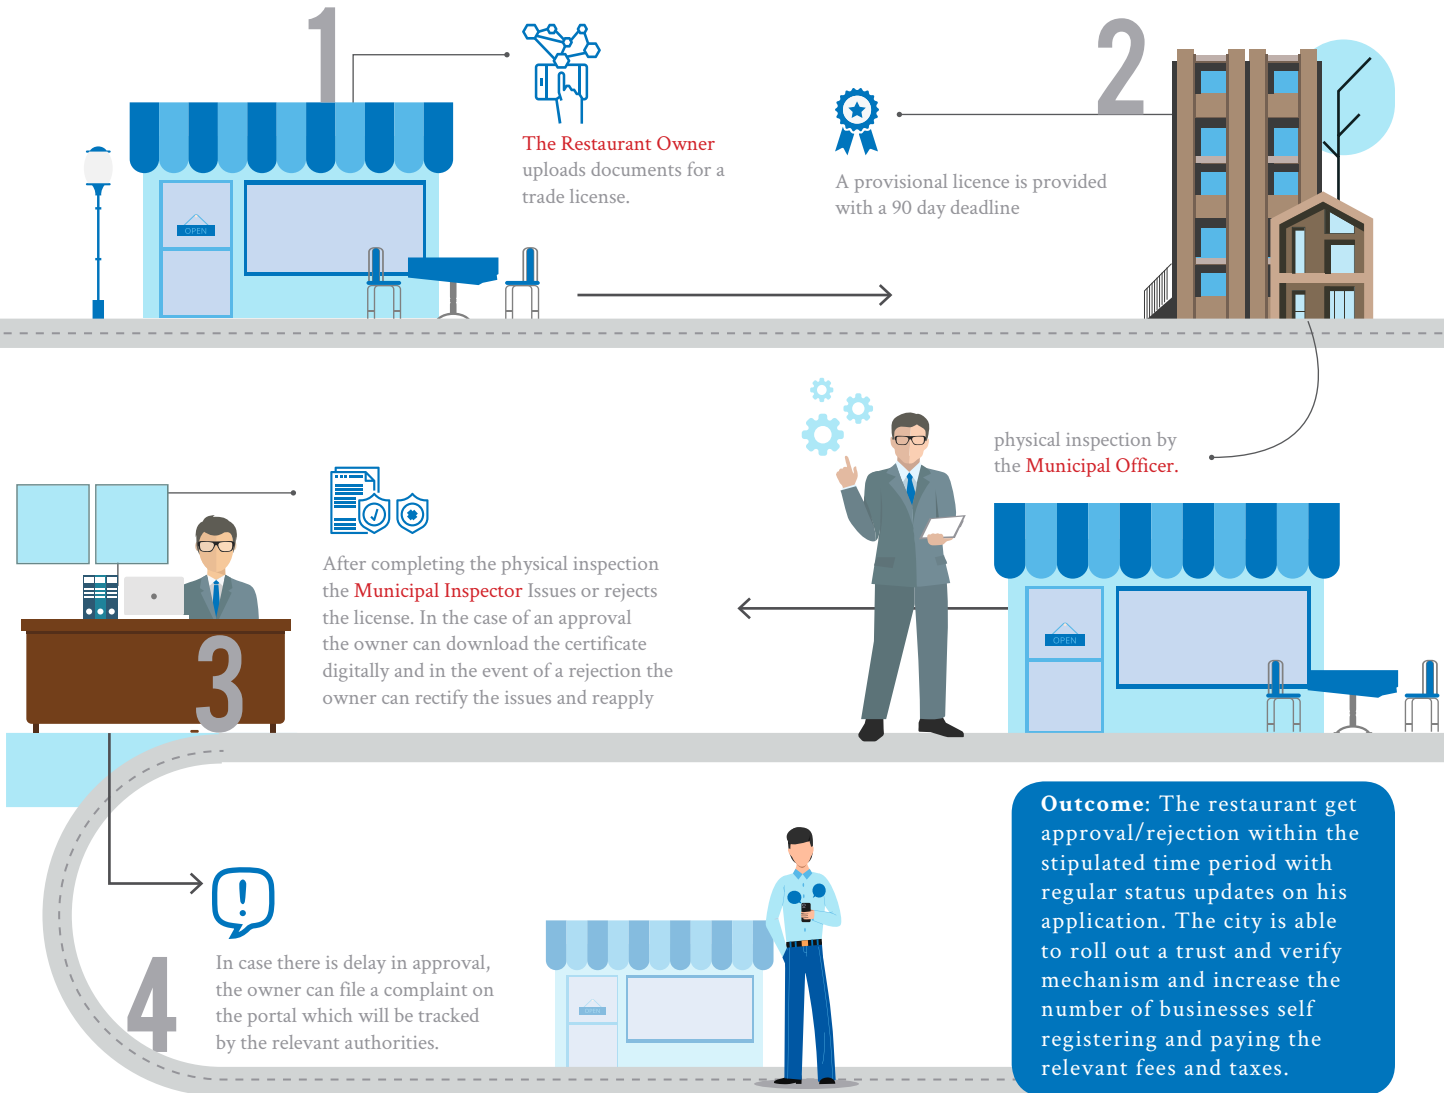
1

OPEN

The Restaurant Owner uploads documents for a trade license.

2

A provisional licence is provided with a 90 day deadline

physical inspection by the Municipal Officer.

OPEN

3

After completing the physical inspection the Municipal Inspector Issues or rejects the license. In the case of an approval the owner can download the certificate digitally and in the event of a rejection the owner can rectify the issues and reapply

4

In case there is delay in approval, the owner can file a complaint on the portal which will be tracked by the relevant authorities.

OPEN

Outcome: The restaurant get approval/rejection within the stipulated time period with regular status updates on his application. The city is able to roll out a trust and verify mechanism and increase the number of businesses self registering and paying the relevant fees and taxes.